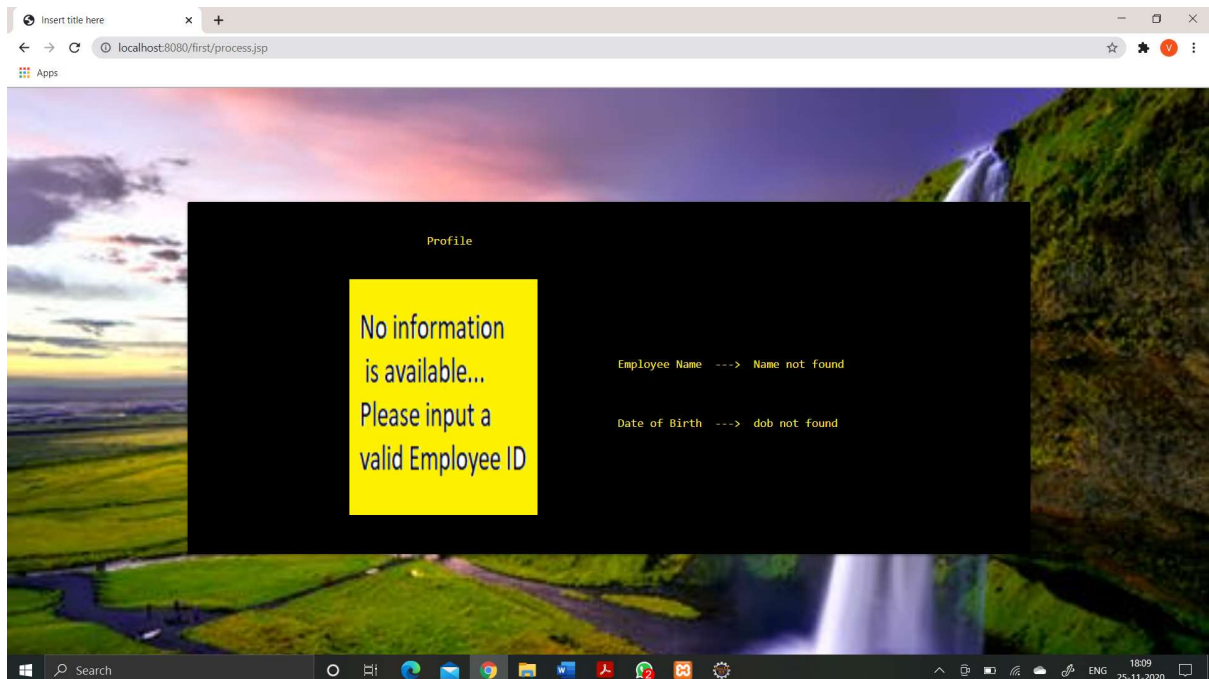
Insert title here × +

localhost:8080/first/process.jsp

V

Apps

Profile

No information is available... Please input a valid Employee ID

Employee Name ---> Name not found

Date of Birth ---> dob not found

Search

ENG 18:09 25-11-2020